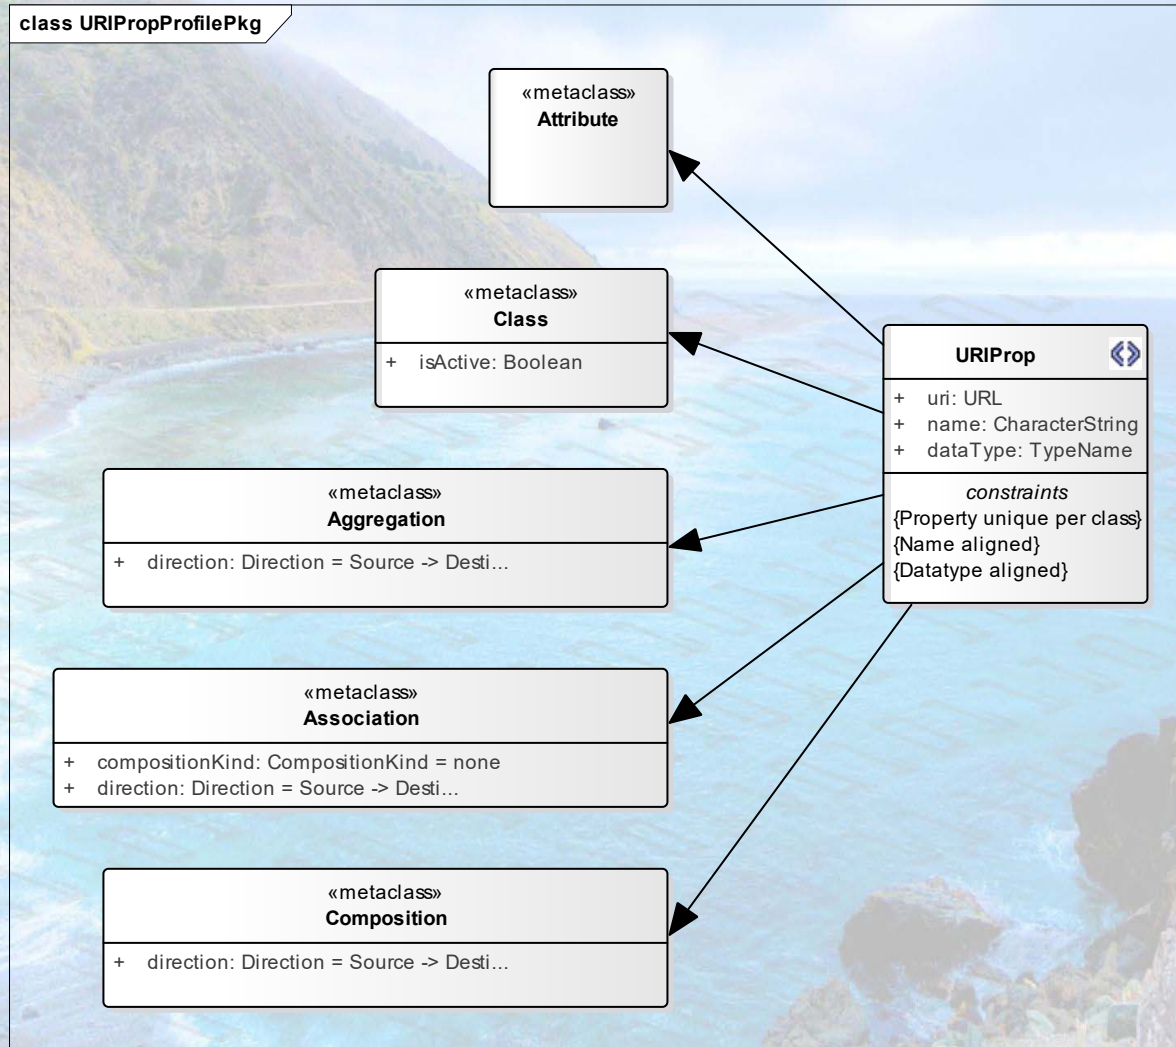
class URIPropProfilePkg

«metaclass»
Attribute

«metaclass»
Class

+ isActive: Boolean

URIProp

+ uri: URL
+ name: CharacterString
+ dataType: TypeName

constraints
{Property unique per class}
{Name aligned}
{Datatype aligned}

«metaclass»
Aggregation

+ direction: Direction = Source -> Desti...

«metaclass»
Association

+ compositionKind: CompositionKind = none
+ direction: Direction = Source -> Desti...

«metaclass»
Composition

+ direction: Direction = Source -> Desti...